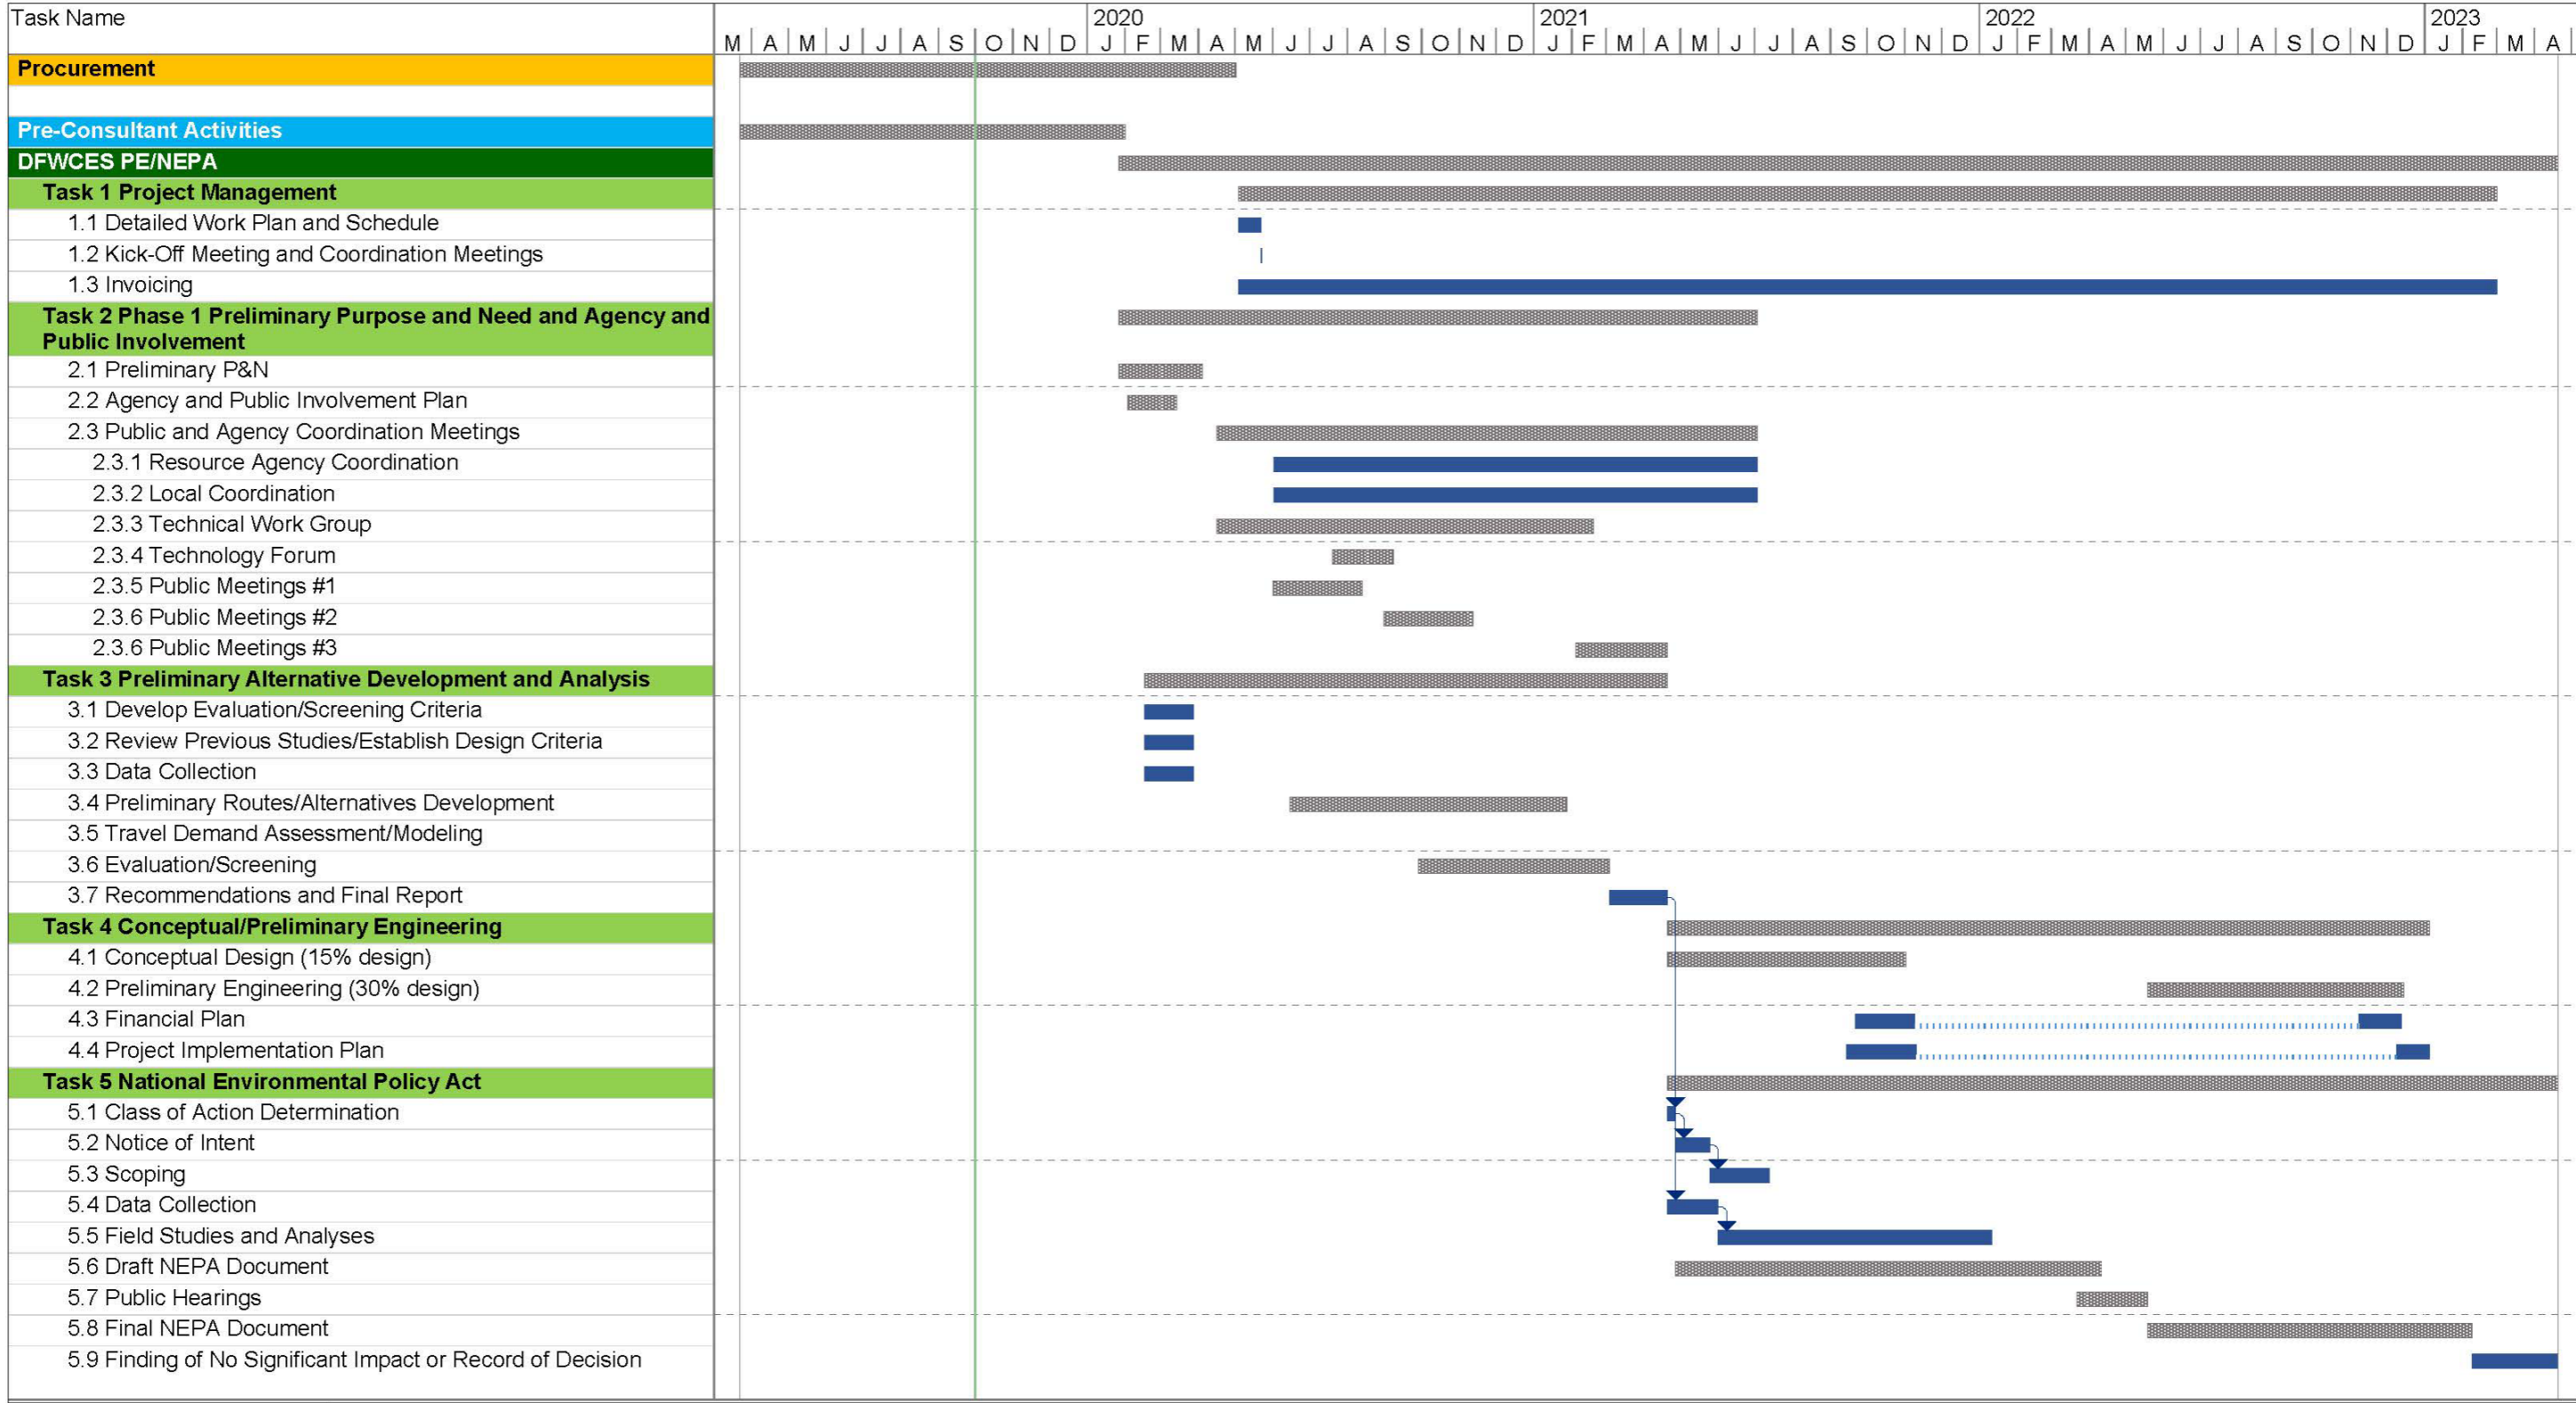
| Task Name |
|---|
| Procurement |
| |
| Pre-Consultant Activities |
| DFWCES PE/NEPA |
| Task 1 Project Management |
| 1.1 Detailed Work Plan and Schedule |
| 1.2 Kick-Off Meeting and Coordination Meetings |
| 1.3 Invoicing |
| Task 2 Phase 1 Preliminary Purpose and Need and Agency and Public Involvement |
| 2.1 Preliminary P&N |
| 2.2 Agency and Public Involvement Plan |
| 2.3 Public and Agency Coordination Meetings |
| 2.3.1 Resource Agency Coordination |
| 2.3.2 Local Coordination |
| 2.3.3 Technical Work Group |
| 2.3.4 Technology Forum |
| 2.3.5 Public Meetings #1 |
| 2.3.6 Public Meetings #2 |
| 2.3.6 Public Meetings #3 |
| Task 3 Preliminary Alternative Development and Analysis |
| 3.1 Develop Evaluation/Screening Criteria |
| 3.2 Review Previous Studies/Establish Design Criteria |
| 3.3 Data Collection |
| 3.4 Preliminary Routes/Alternatives Development |
| 3.5 Travel Demand Assessment/Modeling |
| 3.6 Evaluation/Screening |
| 3.7 Recommendations and Final Report |
| Task 4 Conceptual/Preliminary Engineering |
| 4.1 Conceptual Design (15% design) |
| 4.2 Preliminary Engineering (30% design) |
| 4.3 Financial Plan |
| 4.4 Project Implementation Plan |
| Task 5 National Environmental Policy Act |
| 5.1 Class of Action Determination |
| 5.2 Notice of Intent |
| 5.3 Scoping |
| 5.4 Data Collection |
| 5.5 Field Studies and Analyses |
| 5.6 Draft NEPA Document |
| 5.7 Public Hearings |
| 5.8 Final NEPA Document |
| 5.9 Finding of No Significant Impact or Record of Decision |

2020 2021 2022 2023
M A M J J A S O N D J F M A M J J A S O N D J F M A M J J A S O N D J F M A M J J A S O N D J F M A